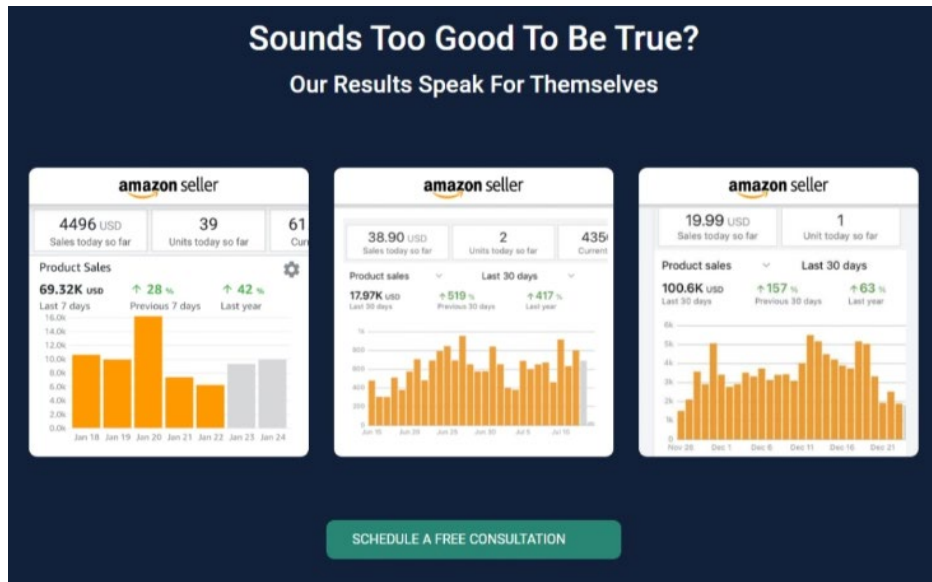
Sounds Too Good To Be True?

Our Results Speak For Themselves

amazon seller

4496 USD
Sales today so far

39
Units today so far

61
Cur

Product Sales

69.32K USD
Last 7 days

↑ 28 %
Previous 7 days

↑ 42 %
Last year

16.0k
14.0k
12.0k
10.0k
8.0k
6.0k
4.0k
2.0k
0.0k

Jan 18 Jan 19 Jan 20 Jan 21 Jan 22 Jan 23 Jan 24

amazon seller

38.90 USD
Sales today so far

2
Units today so far

435
Current

Product sales

Last 30 days

17.97K USD
Last 30 days

↑ 519 %
Previous 30 days

↑ 417 %
Last year

1k
800
600
400
200
0

Jun 15 Jun 20 Jun 25 Jun 30 Jul 5 Jul 10

amazon seller

19.99 USD
Sales today so far

1
Unit today so far

Product sales

Last 30 days

100.6K USD
Last 30 days

↑ 157 %
Previous 30 days

↑ 63 %
Last year

6k
5k
4k
3k
2k
1k
0

Nov 26 Dec 1 Dec 6 Dec 11 Dec 16 Dec 21

SCHEDULE A FREE CONSULTATION